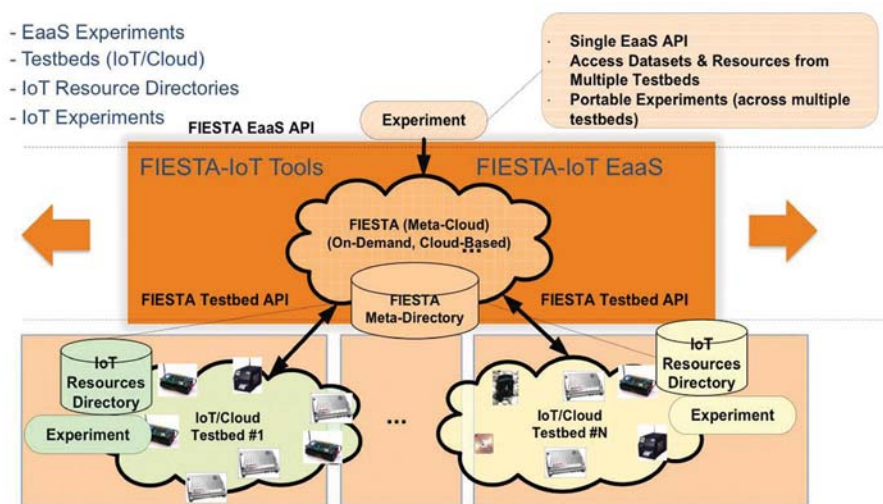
- EaaS Experiments
- Testbeds (IoT/Cloud)
- IoT Resource Directories
- IoT Experiments

FIESTA EaaS API

Experiment

- Single EaaS API
- Access Datasets & Resources from Multiple Testbeds
- Portable Experiments (across multiple testbeds)

FIESTA-IoT Tools

FIESTA-IoT EaaS

FIESTA (Meta-Cloud) (On-Demand, Cloud-Based)

...

FIESTA Testbed API

FIESTA Meta-Directory

FIESTA Testbed API

IoT Resources Directory

Experiment

IoT/Cloud Testbed #1

...

IoT/Cloud Testbed #N

IoT Resources Directory

Experiment